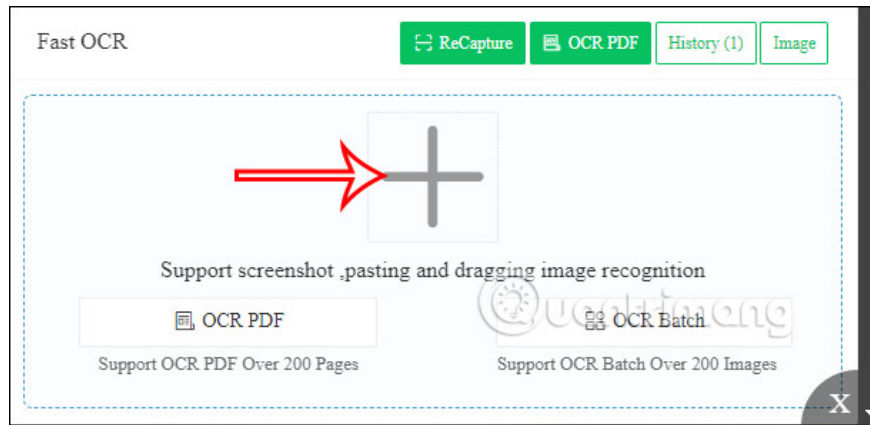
Fast OCR

ReCapture OCR PDF History (1) Image

Support screenshot ,pasting and dragging image recognition

OCR PDF

Support OCR PDF Over 200 Pages

OCR Batch

Support OCR Batch Over 200 Images

quantrimang

X